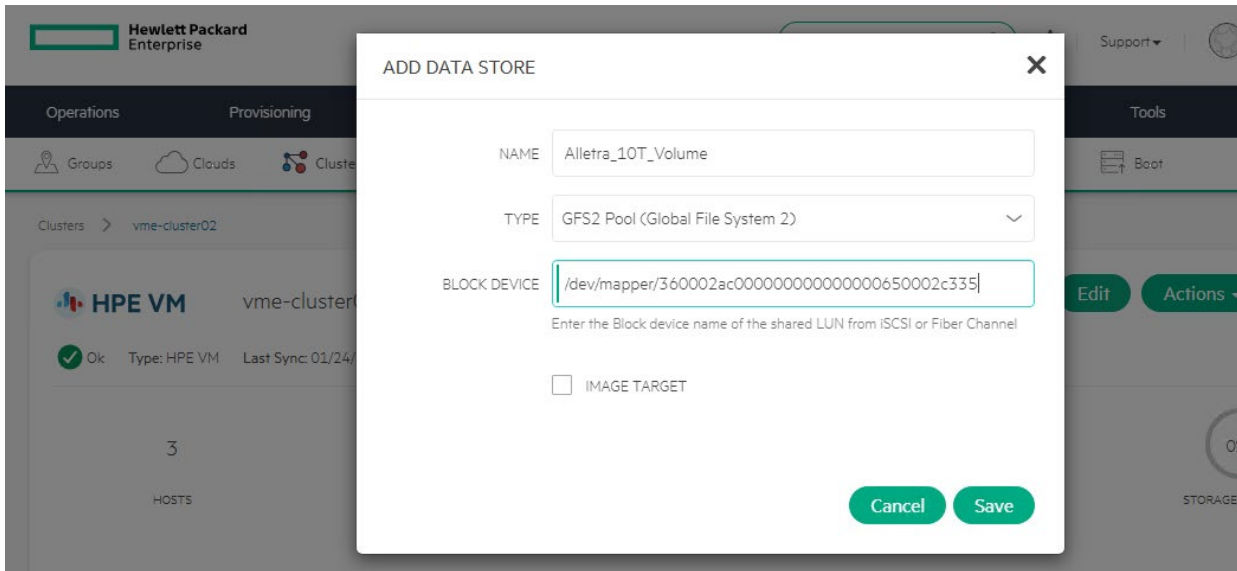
Hewlett Packard Enterprise

Support

Operations Provisioning Tools

Groups Clouds Cluste Boot

Clusters > vme-cluster02

HPE VM vme-cluster0

Ok Type: HPE VM Last Sync: 01/24/

Edit Actions

3

HOSTS

0

STORAGE

ADD DATA STORE

NAME Alletra_10T_Volume

TYPE GFS2 Pool (Global File System 2)

BLOCK DEVICE /dev/mapper/360002ac0000000000000650002c335

Enter the Block device name of the shared LUN from iSCSI or Fiber Channel

IMAGE TARGET

Cancel Save